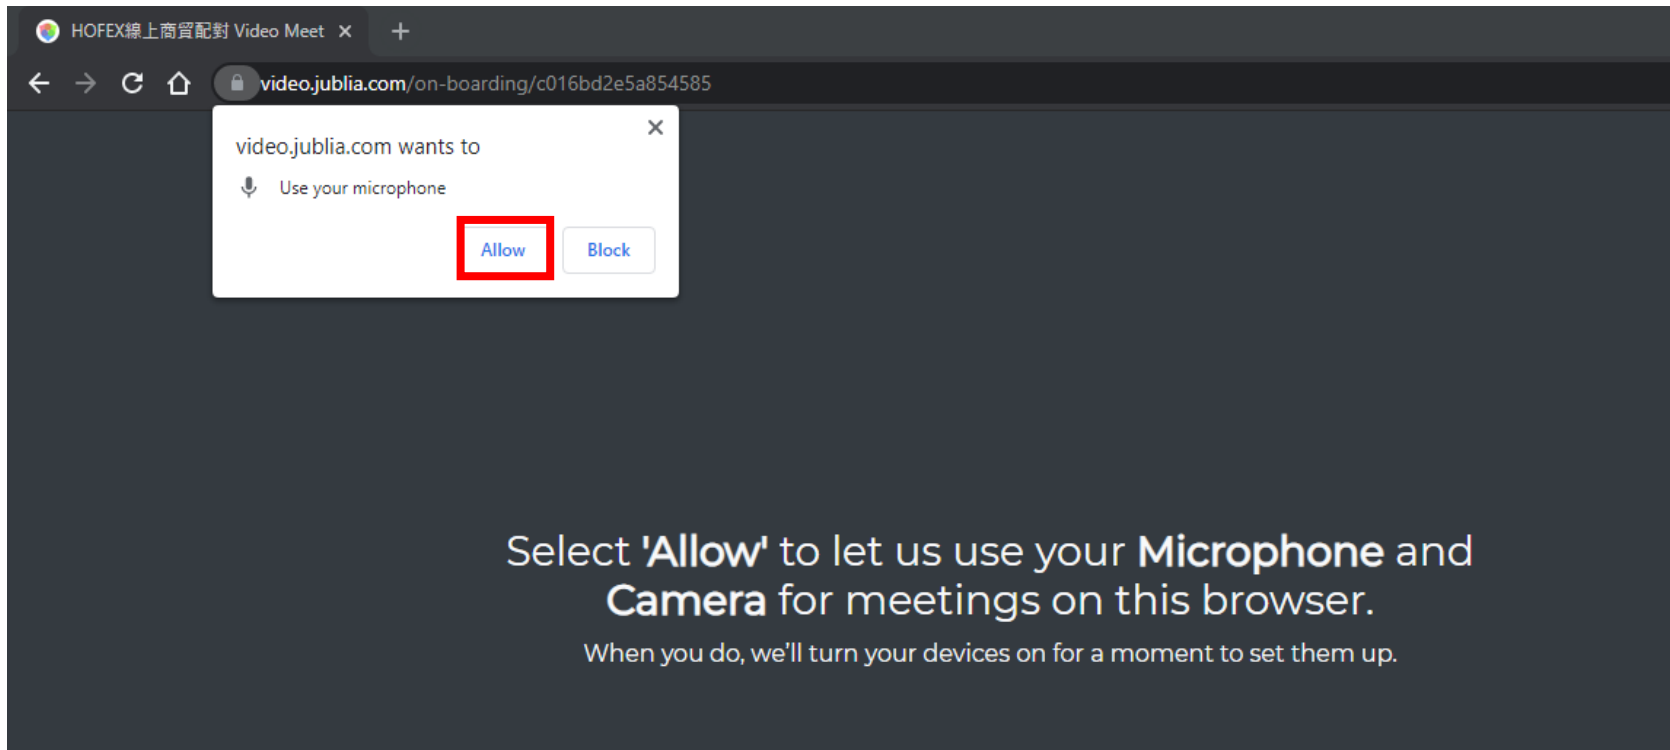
HOFEX線上商貿配對 Video Meet ×

video.jublia.com/on-boarding/c016bd2e5a854585

video.jublia.com wants to

Use your microphone

Allow

Block

Select 'Allow' to let us use your Microphone and Camera for meetings on this browser.

When you do, we'll turn your devices on for a moment to set them up.